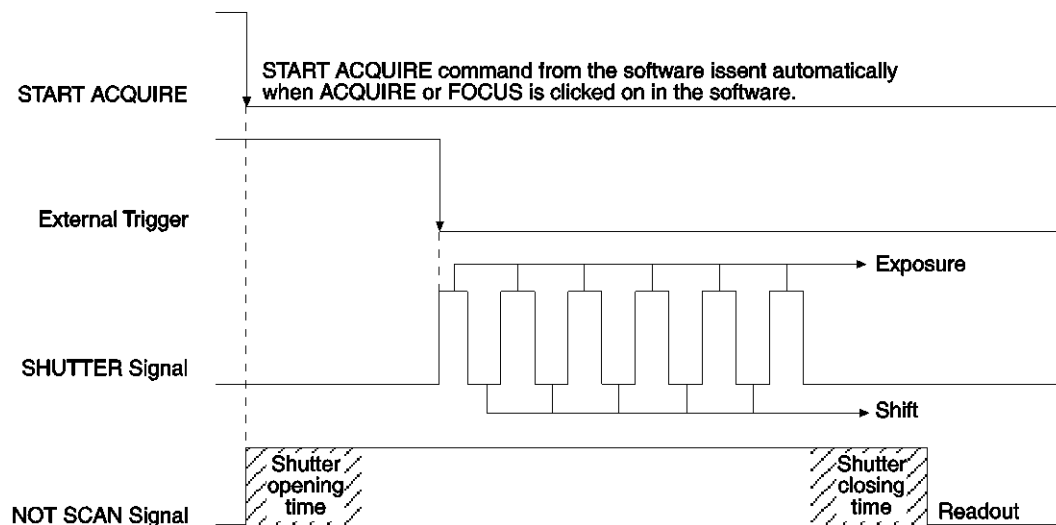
START ACQUIRE command from the software issent automatically when ACQUIRE or FOCUS is clicked on in the software.

START ACQUIRE

External Trigger

Exposure

SHUTTER Signal

Shift

Shutter opening time

Shutter closing time

NOT SCAN Signal

Readout